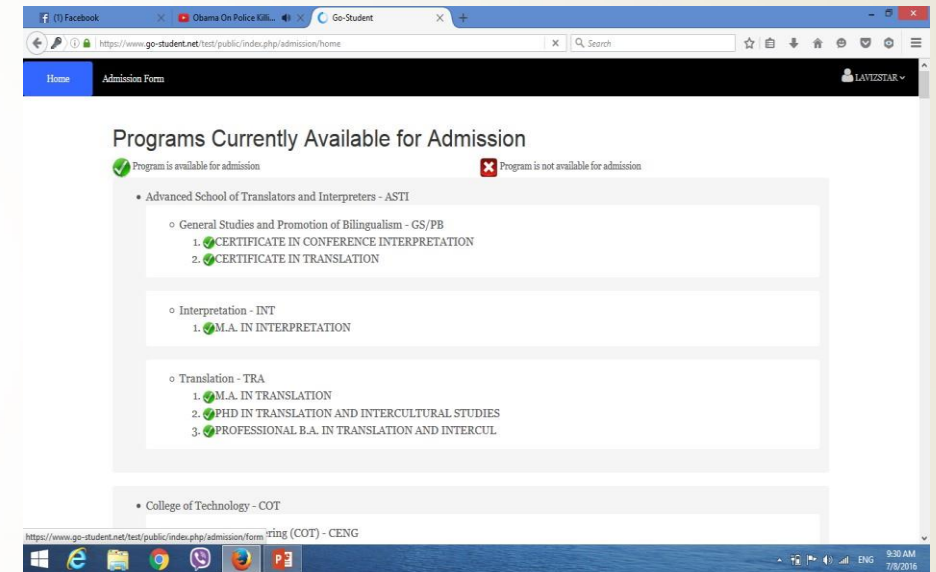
(1) Facebook

Obama On Police Killi...

Go-Student

https://www.go-student.net/test/public/index.php/admission/home

Search

Home

Admission Form

LAVIZSTAR

Programs Currently Available for Admission

Program is available for admission

Program is not available for admission

• Advanced School of Translators and Interpreters - ASTI

○ General Studies and Promotion of Bilingualism - GS/PB
1. CERTIFICATE IN CONFERENCE INTERPRETATION
2. CERTIFICATE IN TRANSLATION

○ Interpretation - INT
1. M.A. IN INTERPRETATION

○ Translation - TRA
1. M.A. IN TRANSLATION
2. PHD IN TRANSLATION AND INTERCULTURAL STUDIES
3. PROFESSIONAL B.A. IN TRANSLATION AND INTERCUL

• College of Technology - COT

https://www.go-student.net/test/public/index.php/admission/form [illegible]ring (COT) - CENG

ENG

9:30 AM
7/8/2016